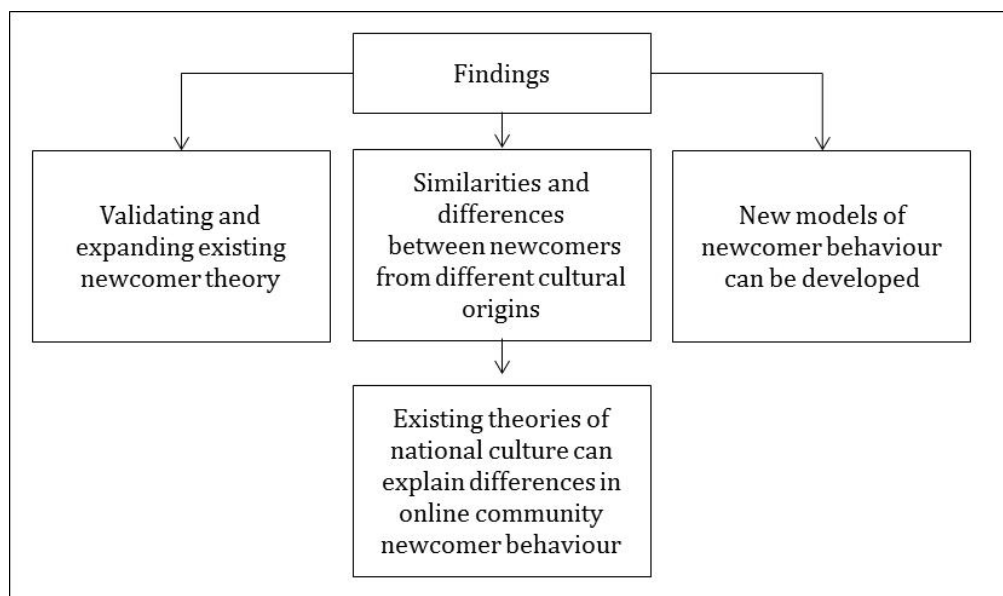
Findings

Validating and expanding existing newcomer theory

Similarities and differences between newcomers from different cultural origins

New models of newcomer behaviour can be developed

Existing theories of national culture can explain differences in online community newcomer behaviour